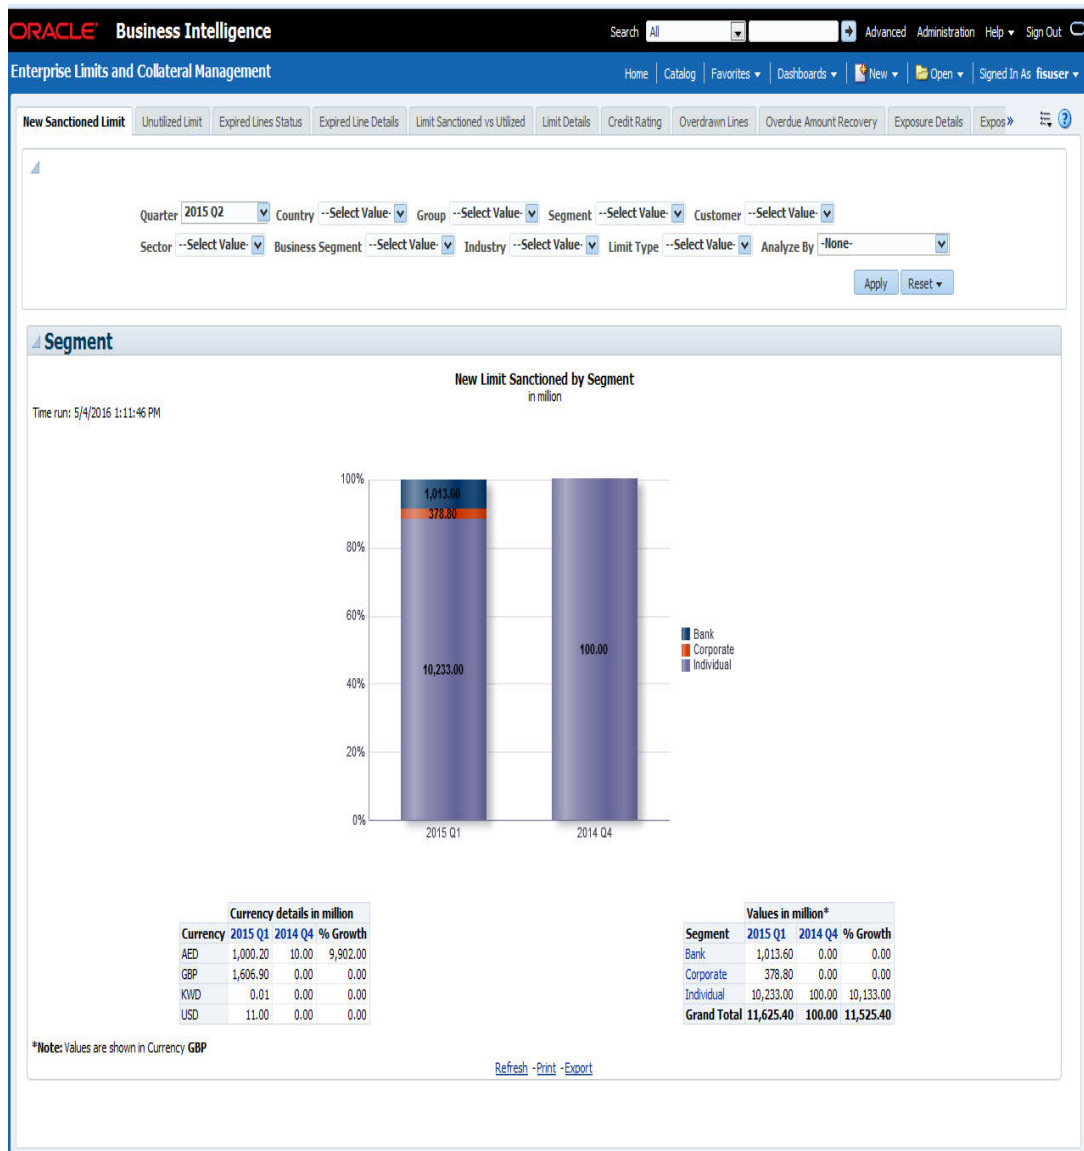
ORACLE Business Intelligence

Search All Advanced Administration Help Sign Out

Enterprise Limits and Collateral Management

Home | Catalog | Favorites | Dashboards | New | Open | Signed In As fisuser

New Sanctioned Limit | Unutilized Limit | Expired Lines Status | Expired Line Details | Limit Sanctioned vs Utilized | Limit Details | Credit Rating | Overdrawn Lines | Overdue Amount Recovery | Exposure Details | Expos»

Quarter 2015 Q2 Country --Select Value- Group --Select Value- Segment --Select Value- Customer --Select Value-

Sector --Select Value- Business Segment --Select Value- Industry --Select Value- Limit Type --Select Value- Analyze By -None-

Apply Reset

Segment

New Limit Sanctioned by Segment
in million

Time run: 5/4/2016 1:11:46 PM

100%
80%
60%
40%
20%
0%

1,013.60
378.80
10,233.00
100.00

2015 Q1
2014 Q4

Bank
Corporate
Individual

| Currency details in million | | | |
|---|---|---|---|
| Currency | 2015 Q1 | 2014 Q4 | % Growth |
| AED | 1,000.20 | 10.00 | 9,902.00 |
| GBP | 1,606.90 | 0.00 | 0.00 |
| KWD | 0.01 | 0.00 | 0.00 |
| USD | 11.00 | 0.00 | 0.00 |

| Values in million* | | | |
|---|---|---|---|
| Segment | 2015 Q1 | 2014 Q4 | % Growth |
| Bank | 1,013.60 | 0.00 | 0.00 |
| Corporate | 378.80 | 0.00 | 0.00 |
| Individual | 10,233.00 | 100.00 | 10,133.00 |
| Grand Total | 11,625.40 | 100.00 | 11,525.40 |

*Note: Values are shown in Currency GBP

Refresh - Print - Export